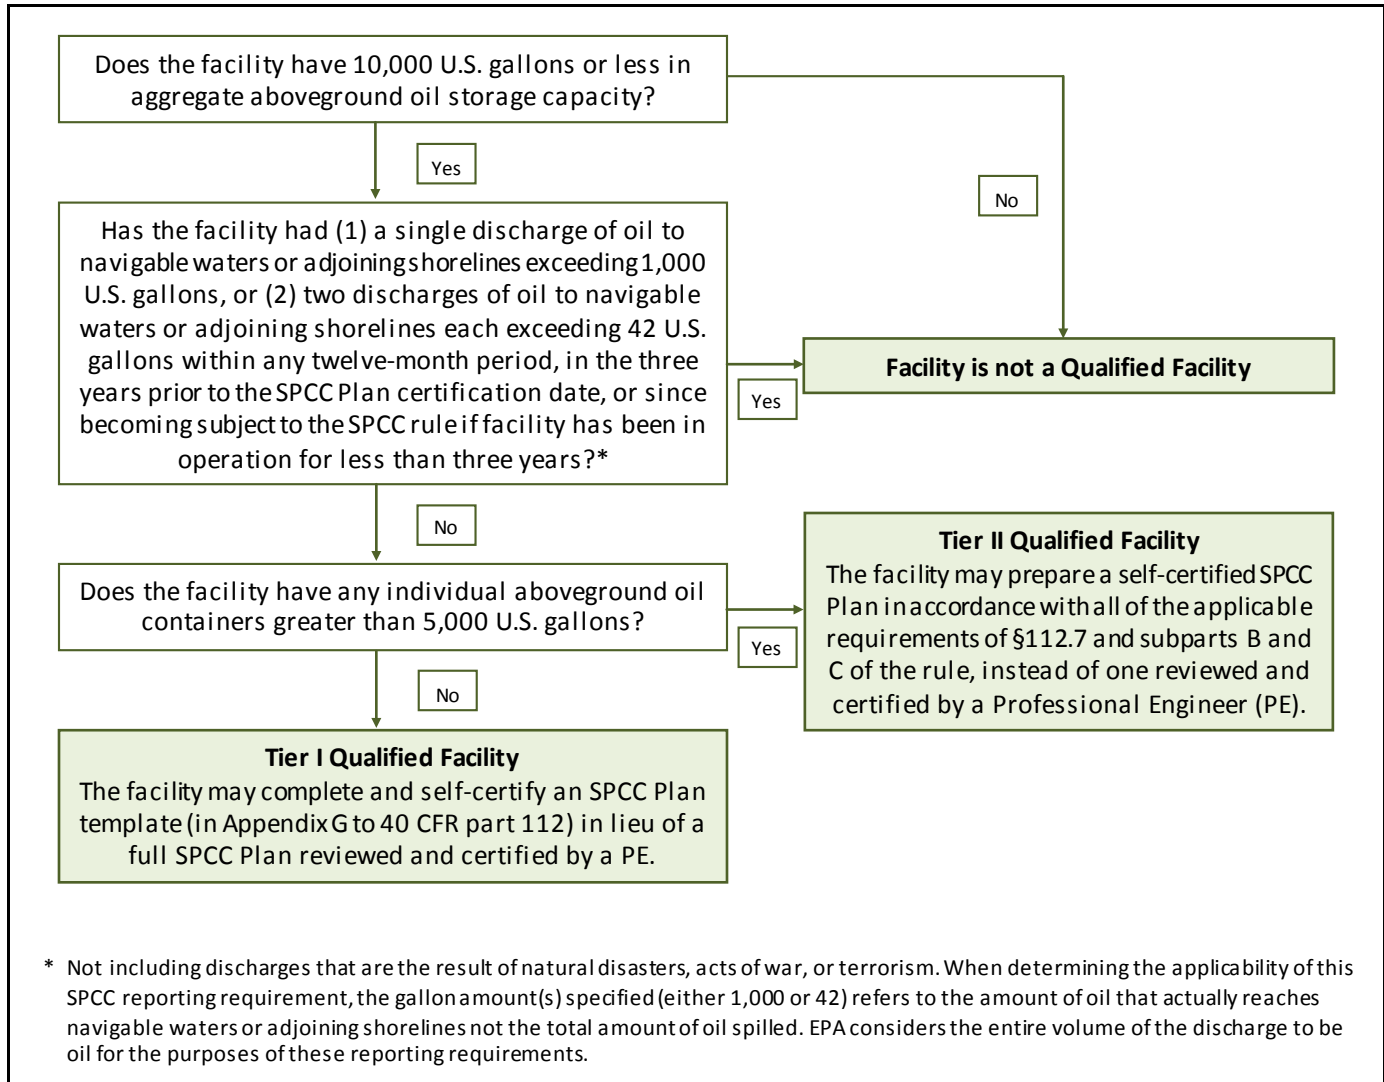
Does the facility have 10,000 U.S. gallons or less in aggregate aboveground oil storage capacity?

Yes

No

Has the facility had (1) a single discharge of oil to navigable waters or adjoining shorelines exceeding 1,000 U.S. gallons, or (2) two discharges of oil to navigable waters or adjoining shorelines each exceeding 42 U.S. gallons within any twelve-month period, in the three years prior to the SPCC Plan certification date, or since becoming subject to the SPCC rule if facility has been in operation for less than three years?*

Yes

Facility is not a Qualified Facility

No

Does the facility have any individual aboveground oil containers greater than 5,000 U.S. gallons?

Yes

Tier II Qualified Facility
The facility may prepare a self-certified SPCC Plan in accordance with all of the applicable requirements of §112.7 and subparts B and C of the rule, instead of one reviewed and certified by a Professional Engineer (PE).

No

Tier I Qualified Facility
The facility may complete and self-certify an SPCC Plan template (in Appendix G to 40 CFR part 112) in lieu of a full SPCC Plan reviewed and certified by a PE.

* Not including discharges that are the result of natural disasters, acts of war, or terrorism. When determining the applicability of this SPCC reporting requirement, the gallon amount(s) specified (either 1,000 or 42) refers to the amount of oil that actually reaches navigable waters or adjoining shorelines not the total amount of oil spilled. EPA considers the entire volume of the discharge to be oil for the purposes of these reporting requirements.